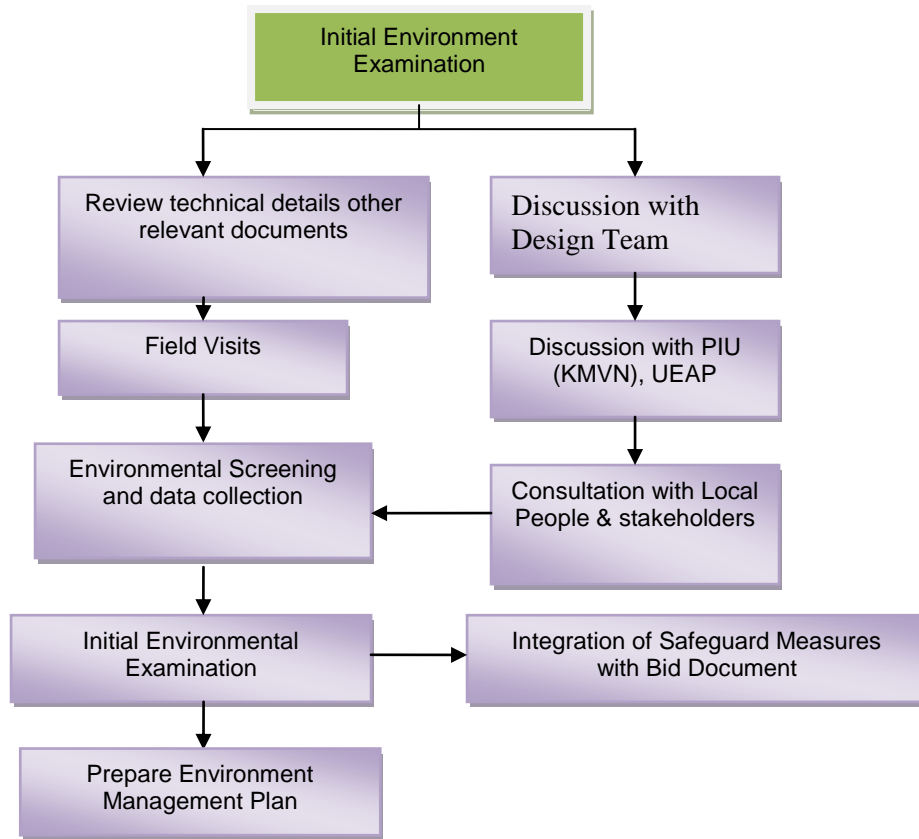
Initial Environment Examination

Review technical details other relevant documents

Discussion with Design Team

Field Visits

Discussion with PIU (KMVN), UEAP

Environmental Screening and data collection

Consultation with Local People & stakeholders

Initial Environmental Examination

Integration of Safeguard Measures with Bid Document

Prepare Environment Management Plan